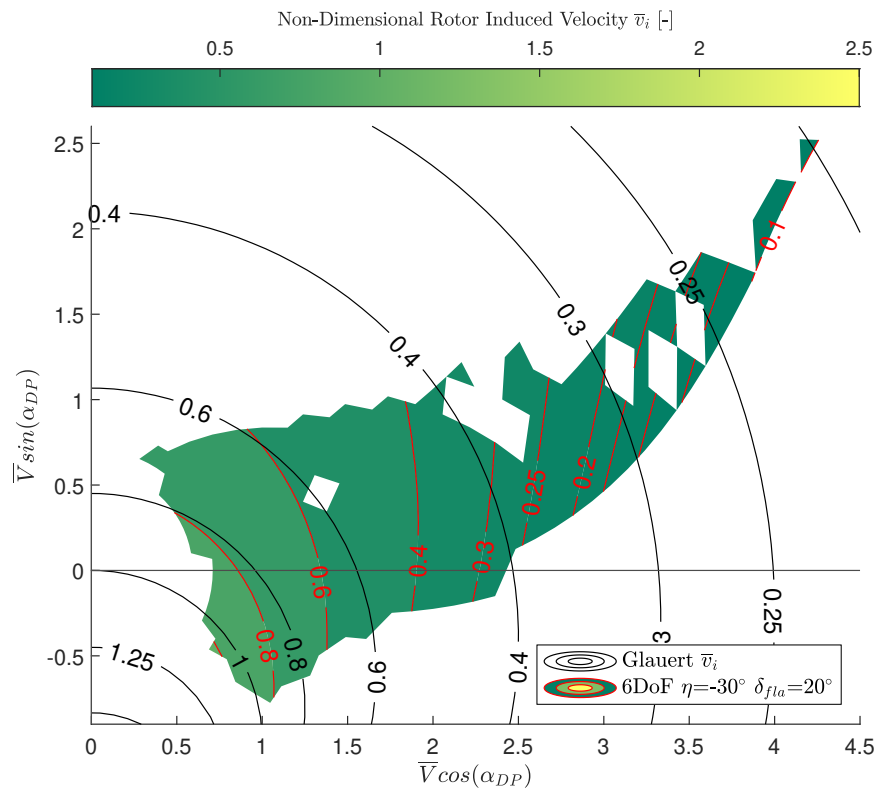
Non-Dimensional Rotor Induced Velocity $\overline{v}_i$ [-]

0.5
1
1.5
2
2.5

2.5
2
1.5
1
0.5
0
-0.5

$\overline{V}sin(\alpha_{DP})$

0.4
0.6
1.25
1
0.8
0.6
0.4
0.3
0.25
0.4
0.3
0.25

0.1
0.2
0.25
0.3
0.4
0.6
0.8

Glauert $\overline{v}_i$
6DoF $\eta$=-30° $\delta_{fla}$=20°

0
0.5
1
1.5
2
2.5
3
3.5
4
4.5

$\overline{V}cos(\alpha_{DP})$